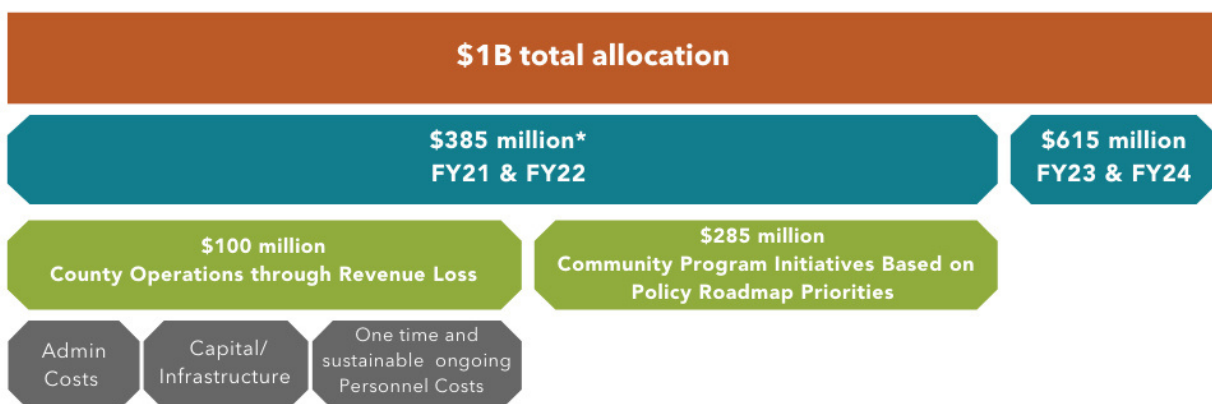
$1B total allocation

$385 million*
FY21 & FY22

$615 million
FY23 & FY24

$100 million
County Operations through Revenue Loss

$285 million
Community Program Initiatives Based on Policy Roadmap Priorities

Admin Costs

Capital/ Infrastructure

One time and sustainable ongoing Personnel Costs